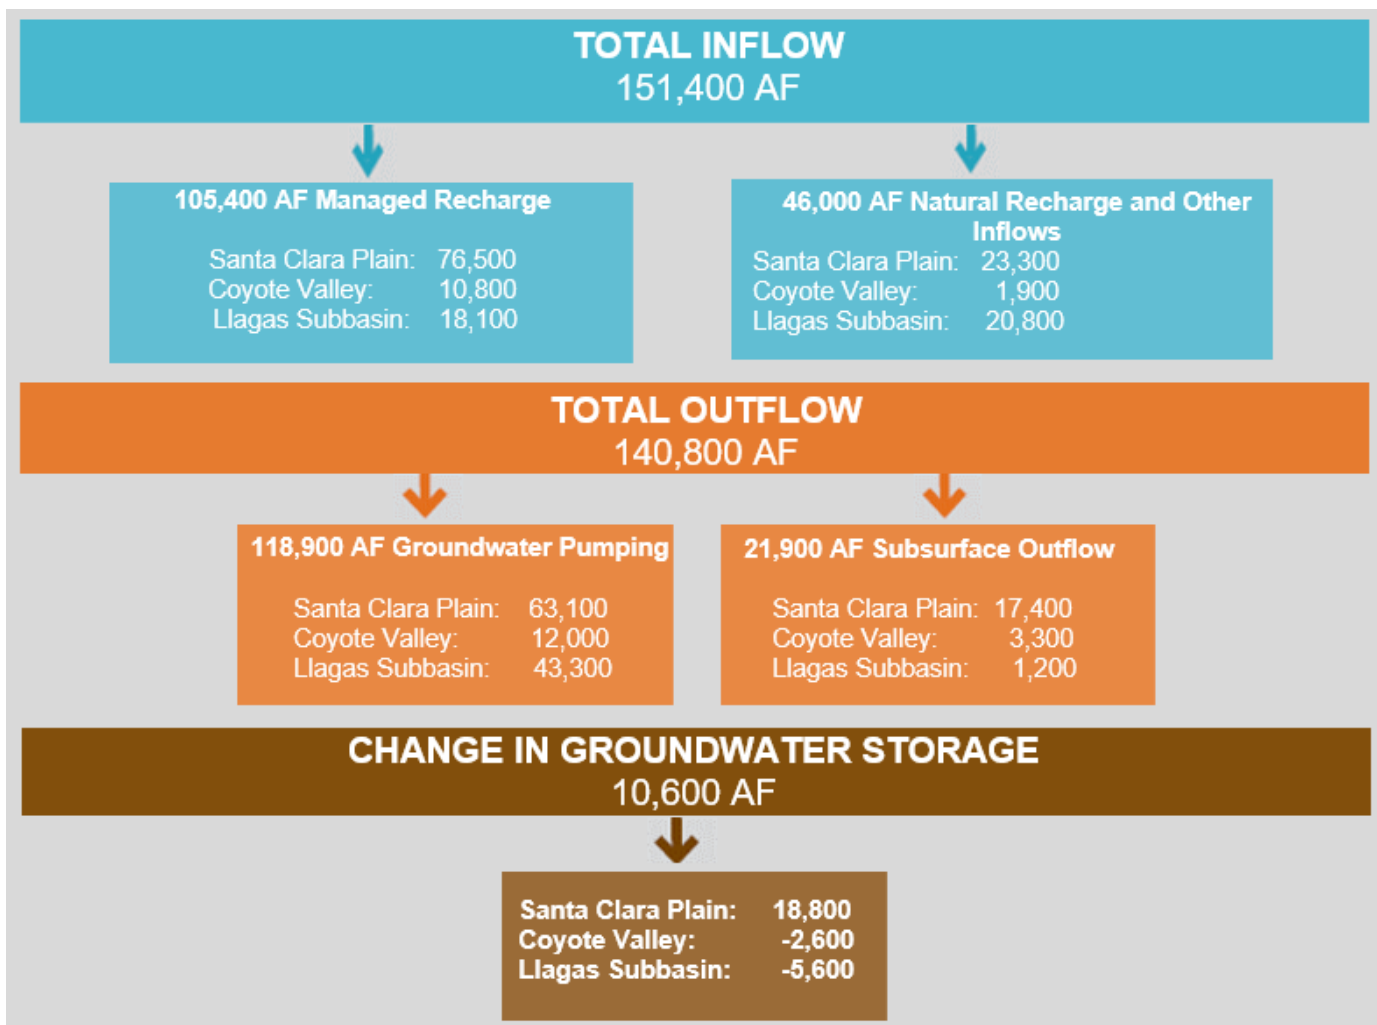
TOTAL INFLOW
151,400 AF

105,400 AF Managed Recharge

Santa Clara Plain: 76,500
Coyote Valley: 10,800
Llagas Subbasin: 18,100

46,000 AF Natural Recharge and Other Inflows
Santa Clara Plain: 23,300
Coyote Valley: 1,900
Llagas Subbasin: 20,800

TOTAL OUTFLOW
140,800 AF

118,900 AF Groundwater Pumping

Santa Clara Plain: 63,100
Coyote Valley: 12,000
Llagas Subbasin: 43,300

21,900 AF Subsurface Outflow

Santa Clara Plain: 17,400
Coyote Valley: 3,300
Llagas Subbasin: 1,200

CHANGE IN GROUNDWATER STORAGE
10,600 AF

Santa Clara Plain: 18,800
Coyote Valley: -2,600
Llagas Subbasin: -5,600